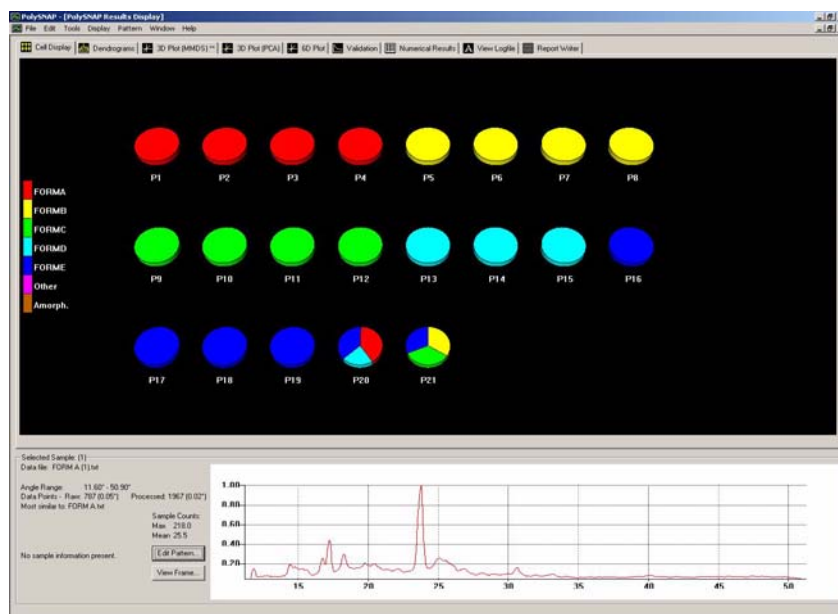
PolySNAP - [PolySNAP Results Display]
File Edit Tools Display Pattern Window Help

Cell Display | Dendrogram | 3D Plot (MMDS) | 3D Plot (PCA) | 6D Plot | Validation | Numerical Results | View Logfile | Report Writer

FORMA
FORMB
FORMC
FORMD
FORME
Other
Amorph.

P1 P2 P3 P4 P5 P6 P7 P8

P9 P10 P11 P12 P13 P14 P15 P16

P17 P18 P19 P20 P21

Selected Sample: (1)
Data file: FORM A (1).txt

Angle Range: 11.60° - 50.90°
Data Points - Raw: 787 (0.05°) Processed: 1967 (0.02°)
Most similar to: FORM A.txt

Sample Counts:
Max: 218.0
Mean: 25.5

No sample information present.

Edit Pattern...
View Frame...

1.00
0.80
0.60
0.40
0.20

15 20 25 30 35 40 45 50